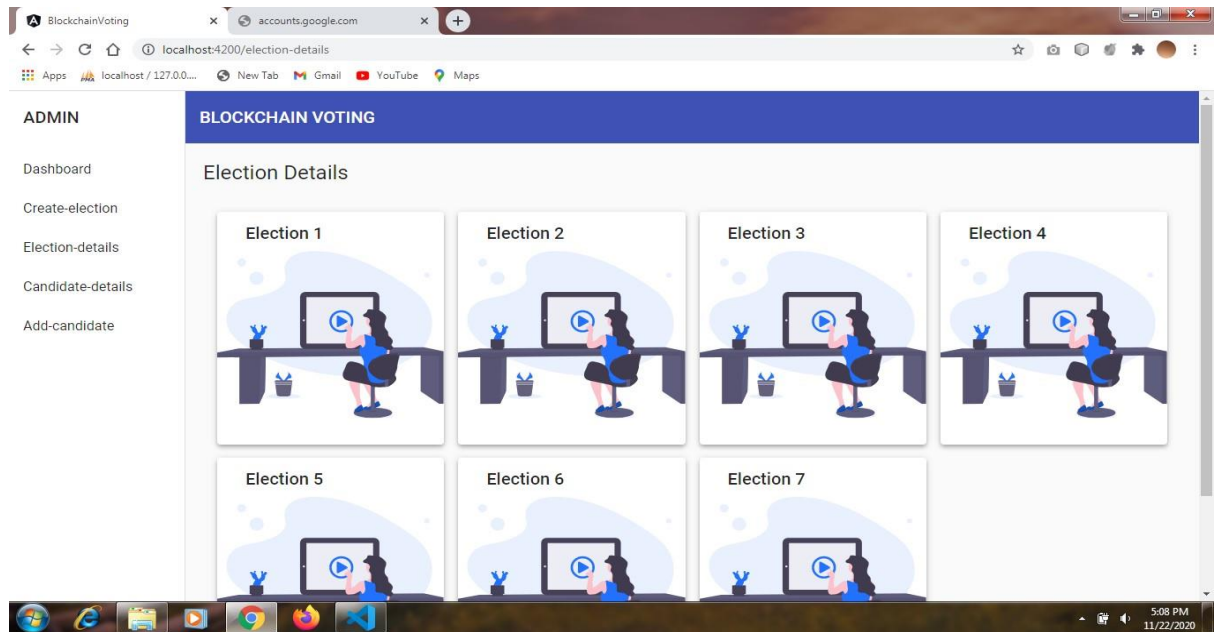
BlockchainVoting ×
accounts.google.com ×
localhost:4200/election-details
Apps localhost / 127.0.0.... New Tab Gmail YouTube Maps

ADMIN
Dashboard
Create-election
Election-details
Candidate-details
Add-candidate

BLOCKCHAIN VOTING

Election Details

Election 1
Election 2
Election 3
Election 4
Election 5
Election 6
Election 7

5:08 PM
11/22/2020